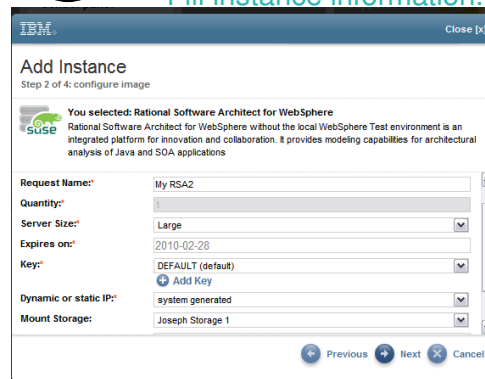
Fill instance information:

IBM.

Close [x]

Add Instance

Step 2 of 4: configure image

suse

You selected: Rational Software Architect for WebSphere

Rational Software Architect for WebSphere without the local WebSphere Test environment is an integrated platform for innovation and collaboration. It provides modeling capabilities for architectural analysis of Java and SOA applications

Request Name:* My RSA2

Quantity:* 1

Server Size:* Large

Expires on:* 2010-02-28

Key:* DEFAULT (default)

Add Key

Dynamic or static IP:* system generated

Mount Storage: Joseph Storage 1

Previous Next Cancel